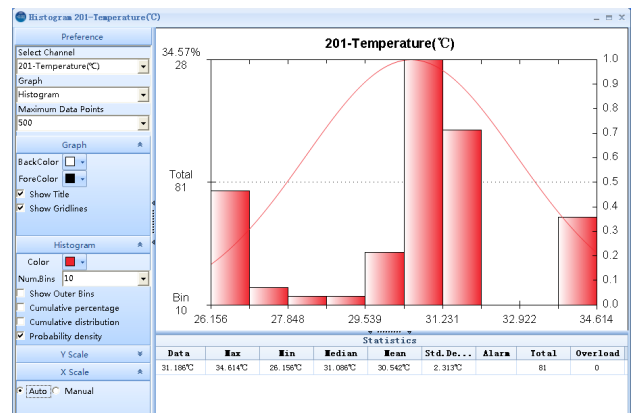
Histogram 201-Temperature(℃)

Preference
Select Channel
201-Temperature(℃)
Graph
Histogram
Maximum Data Points
500

Graph
BackColor
ForeColor
Show Title
Show Gridlines

Histogram
Color
Num.Bins 10
Show Outer Bins
Cumulative percentage
Cumulative distribution
Probability density

Y Scale
X Scale
Auto Manual

201-Temperature(℃)

34.57%
28
Total
81
Bin
10

1.0
0.9
0.8
0.7
0.6
0.5
0.4
0.3
0.2
0.1
0.0

26.156 27.848 29.539 31.231 32.922 34.614

Statistics

| Data | Max | Min | Median | Mean | Std.De... | Alarm | Total | Overload |
|---|---|---|---|---|---|---|---|---|
| 31.186℃ | 34.614℃ | 26.156℃ | 31.086℃ | 30.542℃ | 2.313℃ | | 81 | 0 |